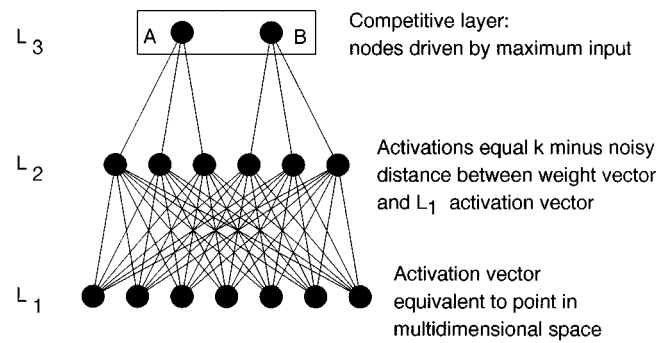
$L_3$

A

B

Competitive layer: nodes driven by maximum input

$L_2$

Activations equal k minus noisy distance between weight vector and $L_1$ activation vector

$L_1$

Activation vector equivalent to point in multidimensional space